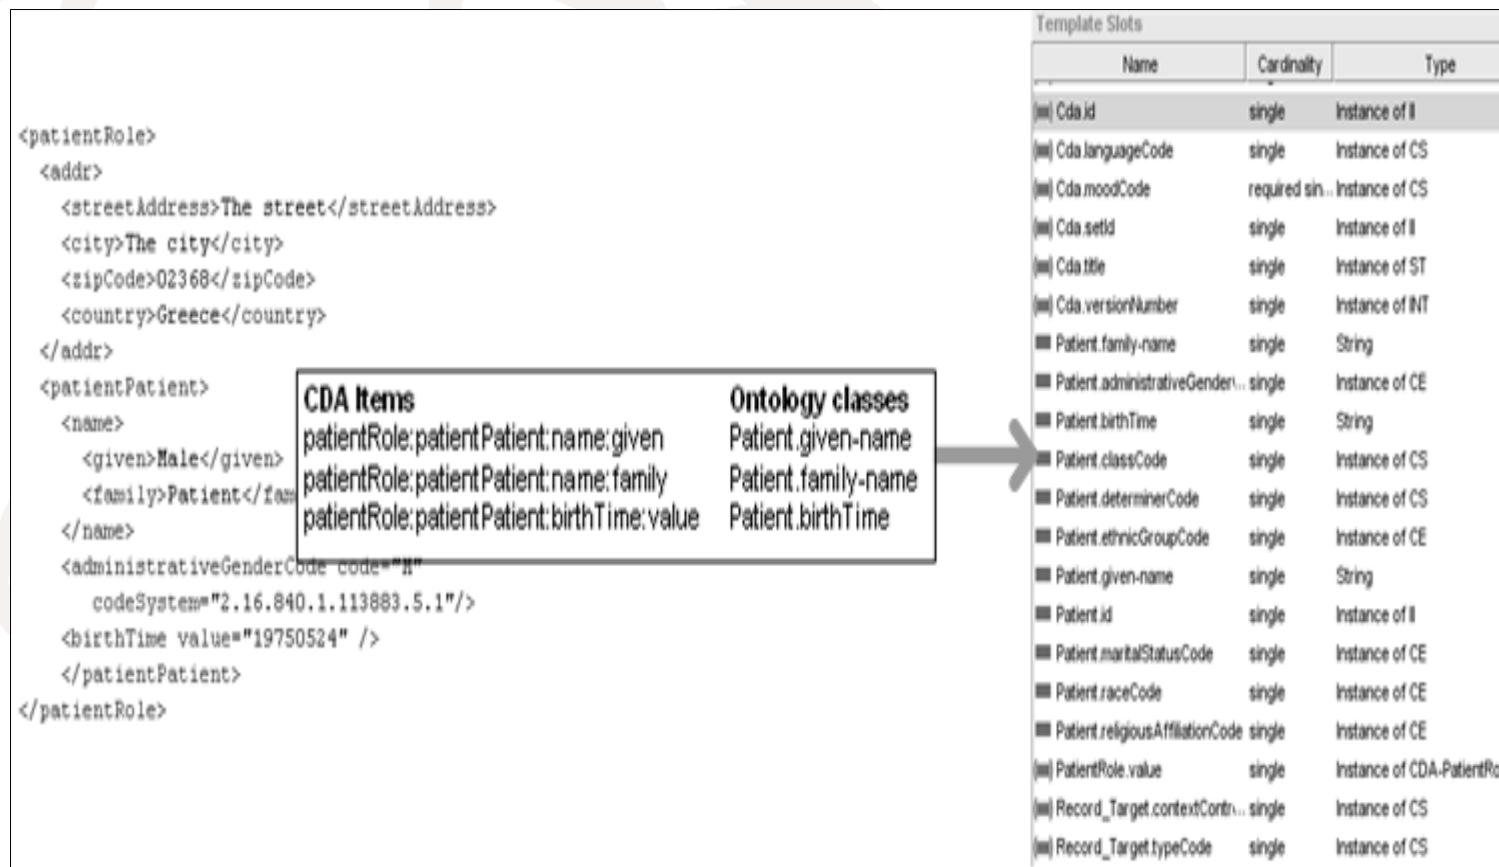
<patientRole>
<addr>
<streetAddress>The street</streetAddress>
<city>The city</city>
<zipCode>02368</zipCode>
<country>Greece</country>
</addr>
<patientPatient>
<name>
<given>Male</given>
<family>Patient</fam
</name>
<administrativeGenderCode code="M"
codeSystem="2.16.840.1.113883.5.1"/>
<birthTime value="19750524" />
</patientPatient>
</patientRole>

| CDA Items | Ontology classes |
|---|---|
| patientRole:patientPatient:name:given | Patient.given-name |
| patientRole:patientPatient:name:family | Patient.family-name |
| patientRole:patientPatient:birthTime:value | Patient.birthTime |

Template Slots

| Name | Cardinality | Type |
|---|---|---|
| Cda.id | single | Instance of II |
| Cda.languageCode | single | Instance of CS |
| Cda.moodCode | required sin... | Instance of CS |
| Cda.setId | single | Instance of II |
| Cda.title | single | Instance of ST |
| Cda.versionNumber | single | Instance of INT |
| Patient.family-name | single | String |
| Patient.administrativeGender... | single | Instance of CE |
| Patient.birthTime | single | String |
| Patient.classCode | single | Instance of CS |
| Patient.determinerCode | single | Instance of CS |
| Patient.ethnicGroupCode | single | Instance of CE |
| Patient.given-name | single | String |
| Patient.id | single | Instance of II |
| Patient.maritalStatusCode | single | Instance of CE |
| Patient.raceCode | single | Instance of CE |
| Patient.religiousAffiliationCode | single | Instance of CE |
| PatientRole.value | single | Instance of CDA-PatientRo |
| Record_Target.contextContr... | single | Instance of CS |
| Record_Target.typeCode | single | Instance of CS |